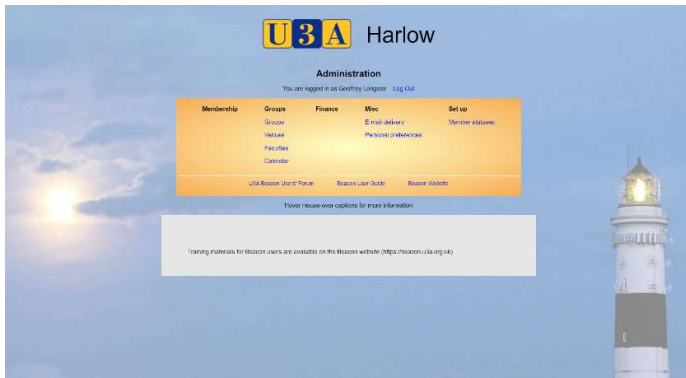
U3A Harlow

Administration

You are logged in as Geoffrey Longster Log Out

| Membership | Groups | Finance | Misc | Set up |
|---|---|---|---|---|
| | Groups | | E-mail delivery | Member statuses |
| | Venues | | Personal preferences | |
| | Faculties | | | |
| | Calendar | | | |

U3A Beacon Users' Forum Beacon User Guide Beacon Website

Hover mouse over captions for more information

Training materials for Beacon users are available on the Beacon website (https://beacon.u3a.org.uk)